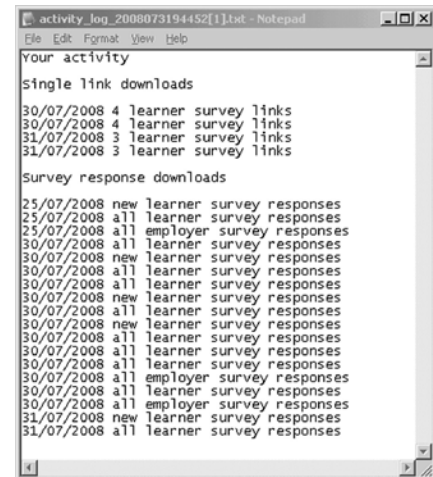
activity_log_2008073194452[1].txt - Notepad

File Edit Format View Help

Your activity

Single link downloads

30/07/2008 4 learner survey links
30/07/2008 4 learner survey links
31/07/2008 3 learner survey links
31/07/2008 3 learner survey links

Survey response downloads

25/07/2008 new learner survey responses
25/07/2008 all learner survey responses
25/07/2008 all employer survey responses
30/07/2008 all learner survey responses
30/07/2008 new learner survey responses
30/07/2008 all learner survey responses
30/07/2008 all learner survey responses
30/07/2008 new learner survey responses
30/07/2008 all learner survey responses
30/07/2008 new learner survey responses
30/07/2008 all learner survey responses
30/07/2008 all learner survey responses
30/07/2008 all learner survey responses
30/07/2008 all employer survey responses
30/07/2008 all learner survey responses
30/07/2008 all employer survey responses
31/07/2008 new learner survey responses
31/07/2008 all learner survey responses